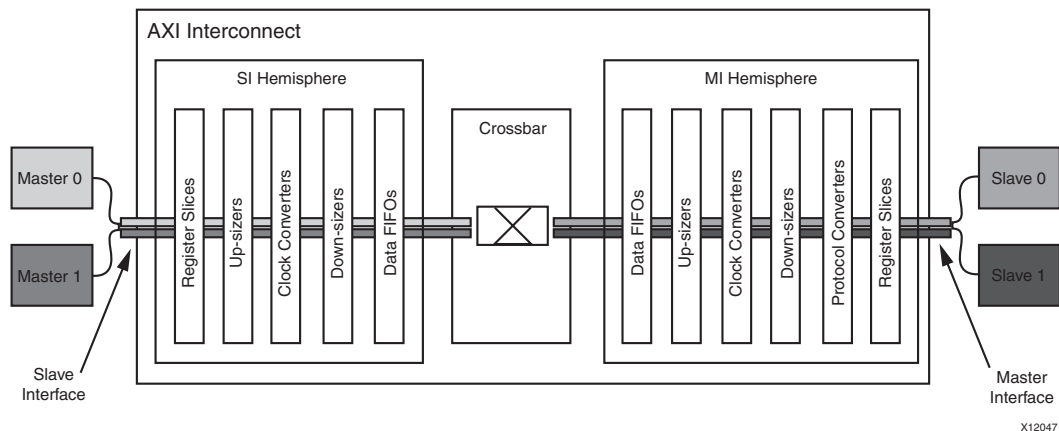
AXI Interconnect

SI Hemisphere

Register Slices

Up-sizers

Clock Converters

Down-sizers

Data FIFOs

Crossbar

MI Hemisphere

Data FIFOs

Up-sizers

Clock Converters

Down-sizers

Protocol Converters

Register Slices

Master 0

Master 1

Slave 0

Slave 1

Slave Interface

Master Interface

X12047